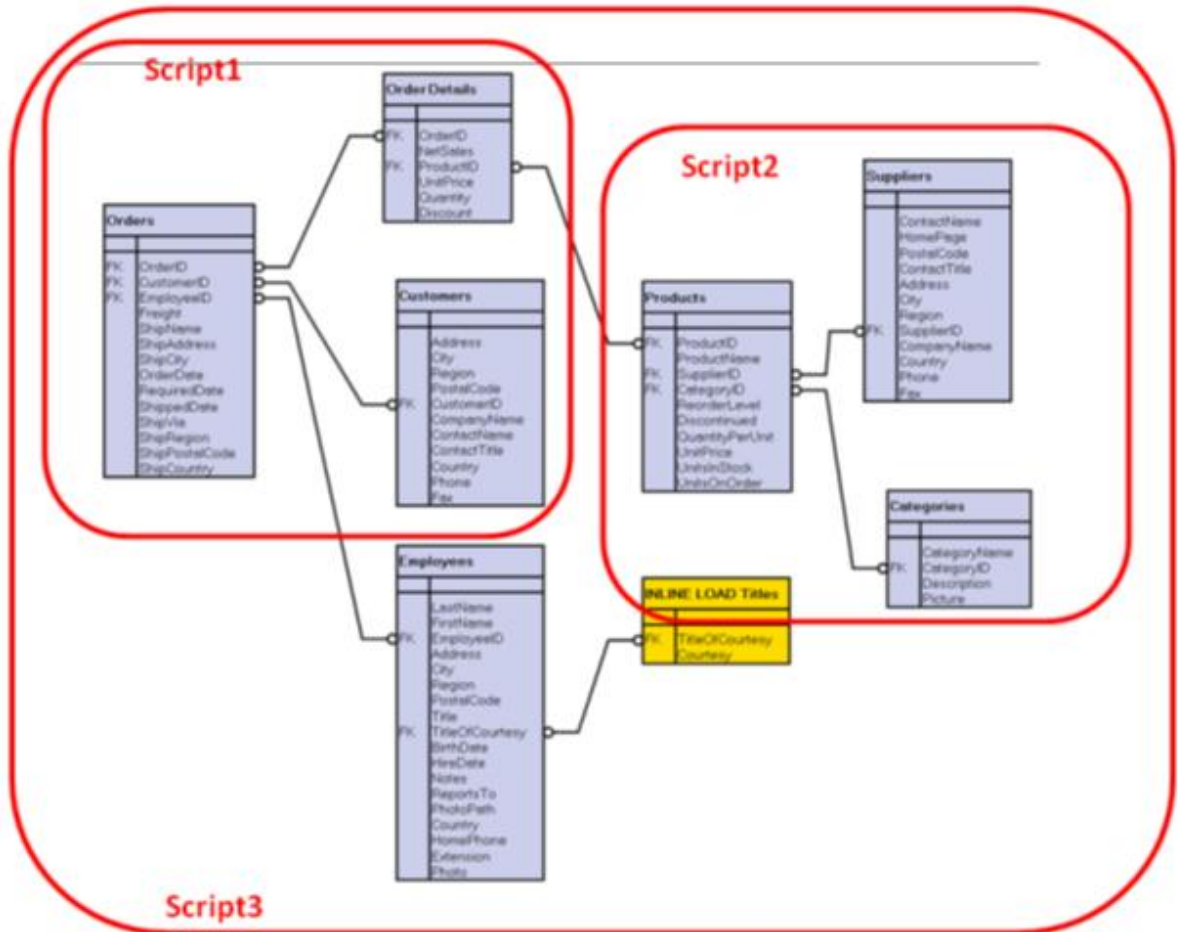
Script1

OrderDetails
FK OrderID
NetSales
FK ProductID
UnitPrice
Quantity
Discount

Orders
FK OrderID
FK CustomerID
FK EmployeeID
Freight
ShipName
ShipAddress
ShipCity
OrderDate
RequiredDate
ShippedDate
ShipVia
ShipRegion
ShipPostalCode
ShipCountry

Customers
Address
City
Region
PostalCode
FK CustomerID
CompanyName
ContactName
ContactTitle
Country
Phone
Fax

Script2

Suppliers
ContactName
HomePage
PostalCode
ContactTitle
Address
City
Region
FK SupplierID
CompanyName
Country
Phone
Fax

Products
FK ProductID
ProductName
FK SupplierID
FK CategoryID
ReorderLevel
Discontinued
QuantityPerUnit
UnitPrice
UnitsInStock
UnitsOnOrder

Categories
CategoryName
FK CategoryID
Description
Picture

Employees
LastName
FirstName
FK EmployeeID
Address
City
Region
PostalCode
Title
FK TitleOfCourtesy
BirthDate
HireDate
Notes
ReportsTo
PhotoPath
Country
HomePhone
Extension
Photo

INLINE LOAD Titles
FK TitleOfCourtesy
Courtesy

Script3